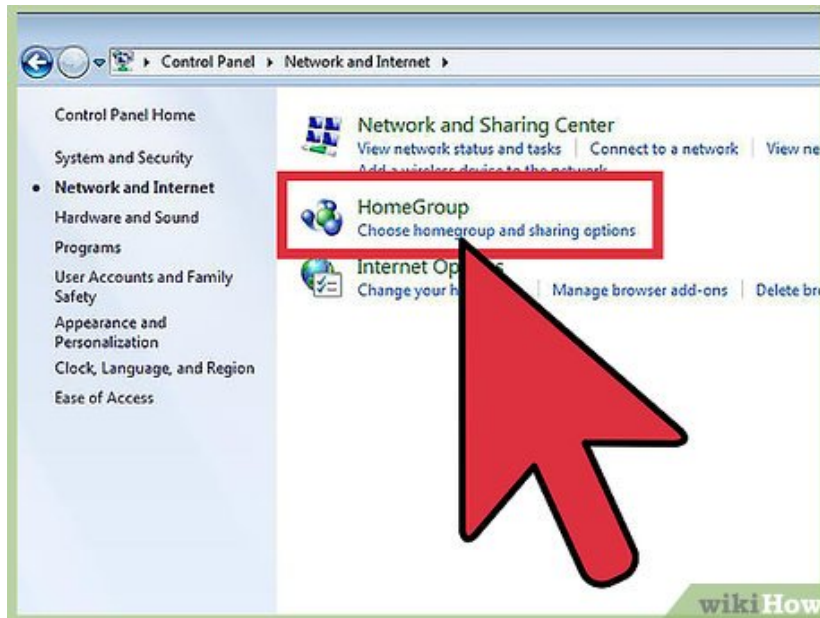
Control Panel ▸ Network and Internet ▸

Control Panel Home

System and Security

Network and Internet

Hardware and Sound

Programs

User Accounts and Family Safety

Appearance and Personalization

Clock, Language, and Region

Ease of Access

Network and Sharing Center

View network status and tasks | Connect to a network | View ne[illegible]

Add a wireless device to the network

HomeGroup

Choose homegroup and sharing options

Internet Op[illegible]

Change your h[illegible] | Manage browser add-ons | Delete br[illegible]

wikiHow